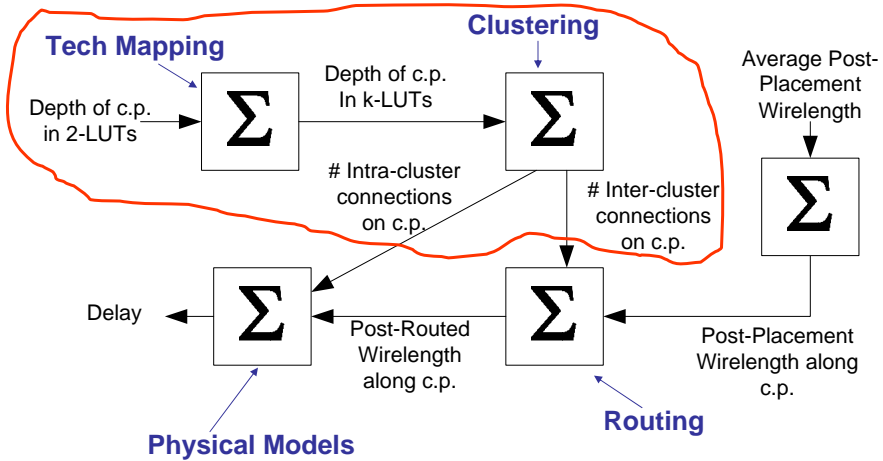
Tech Mapping

Clustering

Average Post-Placement Wirelength

Depth of c.p. in 2-LUTs

$\Sigma$

Depth of c.p. In k-LUTs

$\Sigma$

# Intra-cluster connections on c.p.

# Inter-cluster connections on c.p.

$\Sigma$

Delay

$\Sigma$

Post-Routed Wirelength along c.p.

$\Sigma$

Post-Placement Wirelength along c.p.

Routing

Physical Models